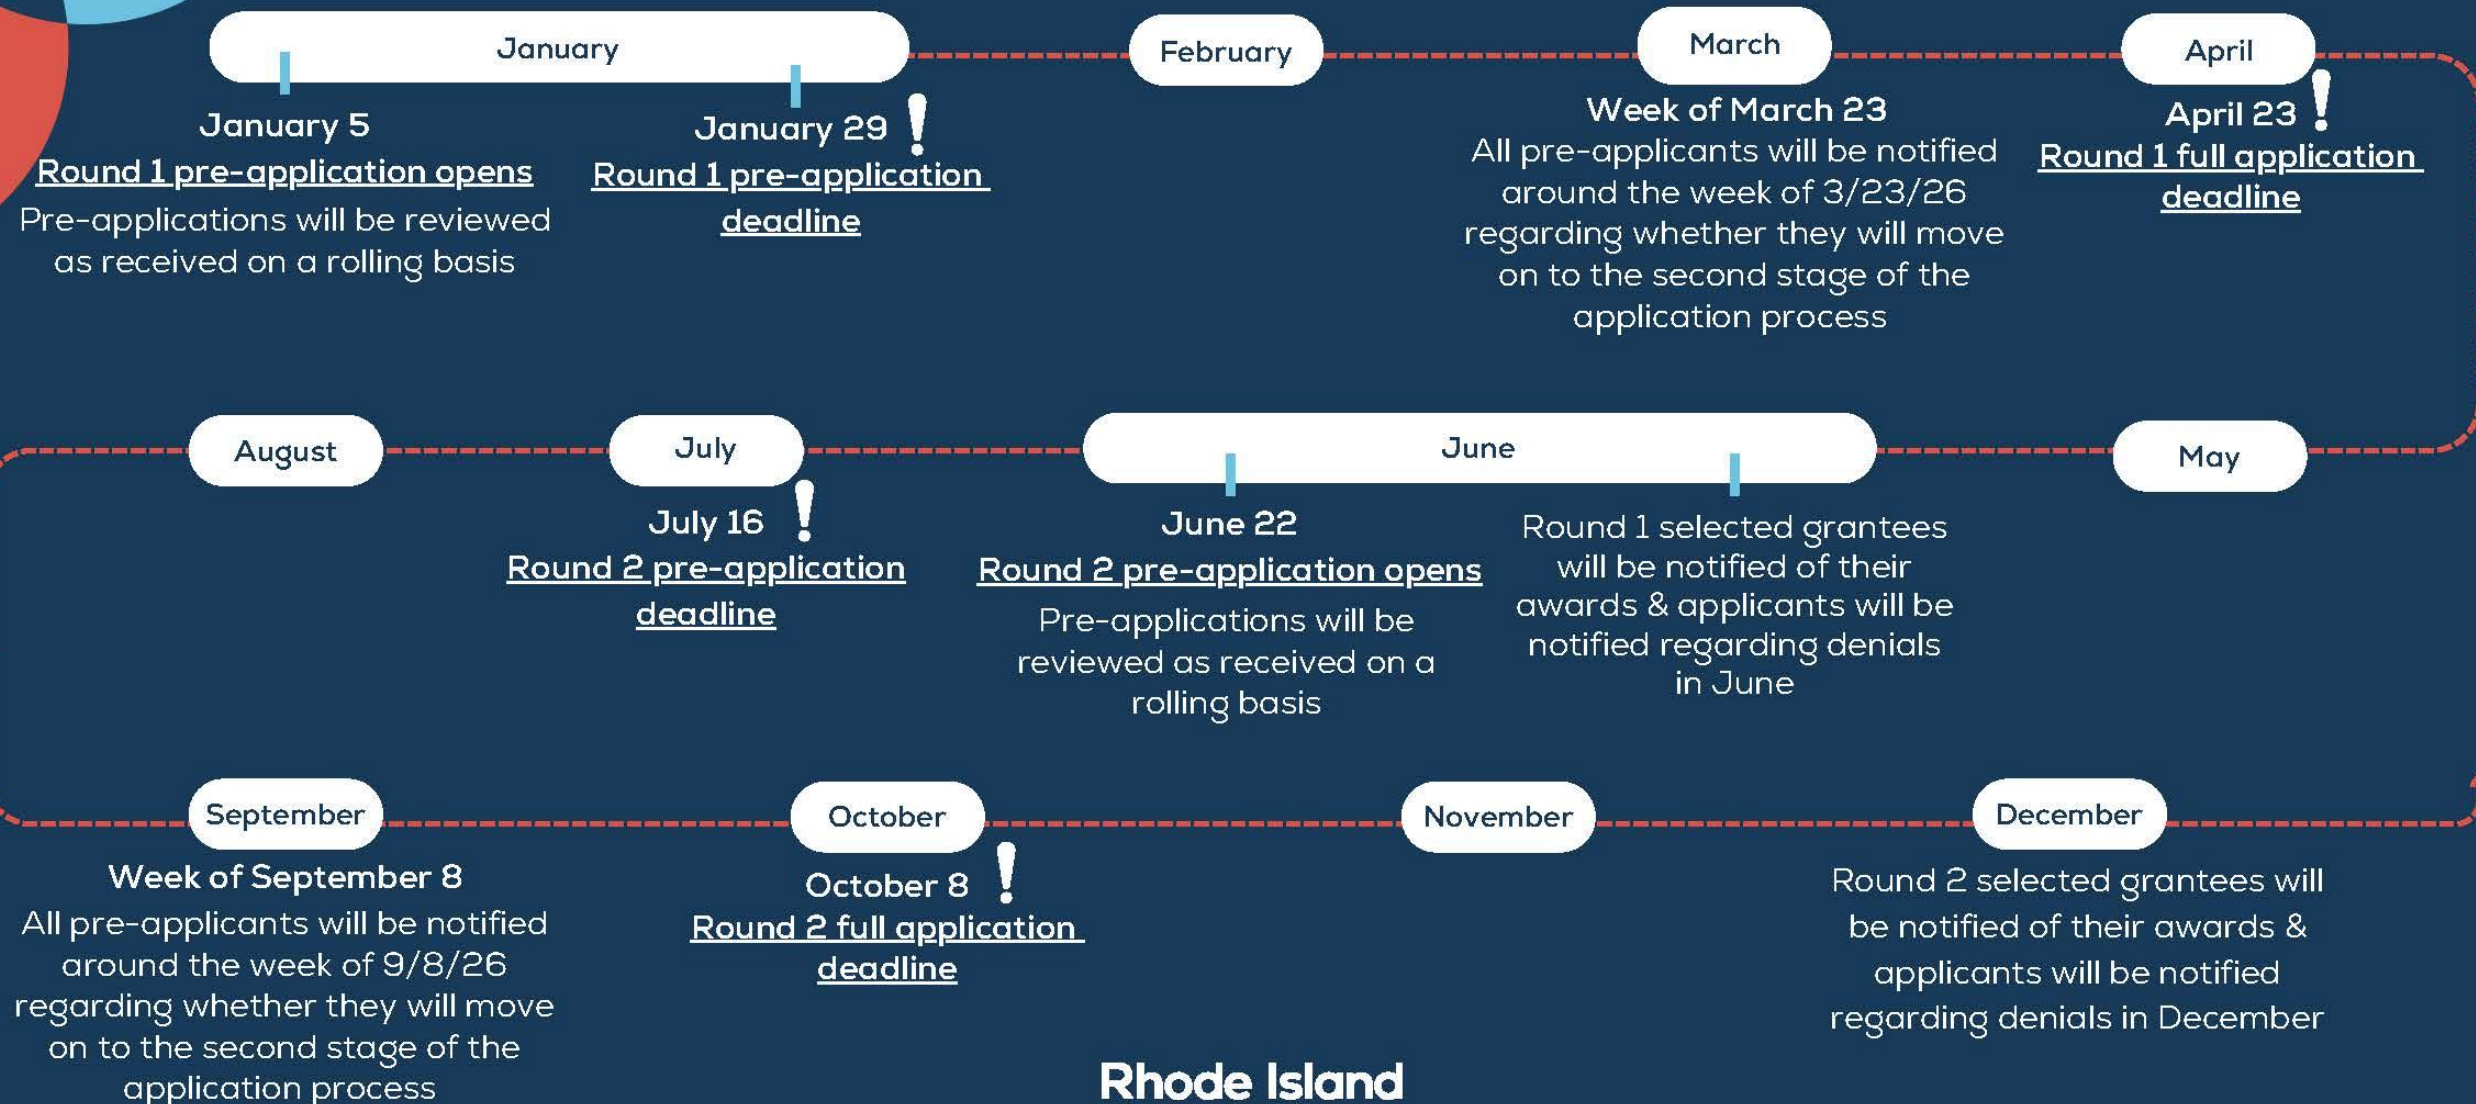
January

February

March

April

January 5
Round 1 pre-application opens
Pre-applications will be reviewed as received on a rolling basis

January 29 !
Round 1 pre-application deadline

Week of March 23
All pre-applicants will be notified around the week of 3/23/26 regarding whether they will move on to the second stage of the application process

April 23 !
Round 1 full application deadline

August

July

June

May

July 16 !
Round 2 pre-application deadline

June 22
Round 2 pre-application opens
Pre-applications will be reviewed as received on a rolling basis

Round 1 selected grantees will be notified of their awards & applicants will be notified regarding denials in June

September

October

November

December

Week of September 8
All pre-applicants will be notified around the week of 9/8/26 regarding whether they will move on to the second stage of the application process

October 8 !
Round 2 full application deadline

Round 2 selected grantees will be notified of their awards & applicants will be notified regarding denials in December

Rhode Island